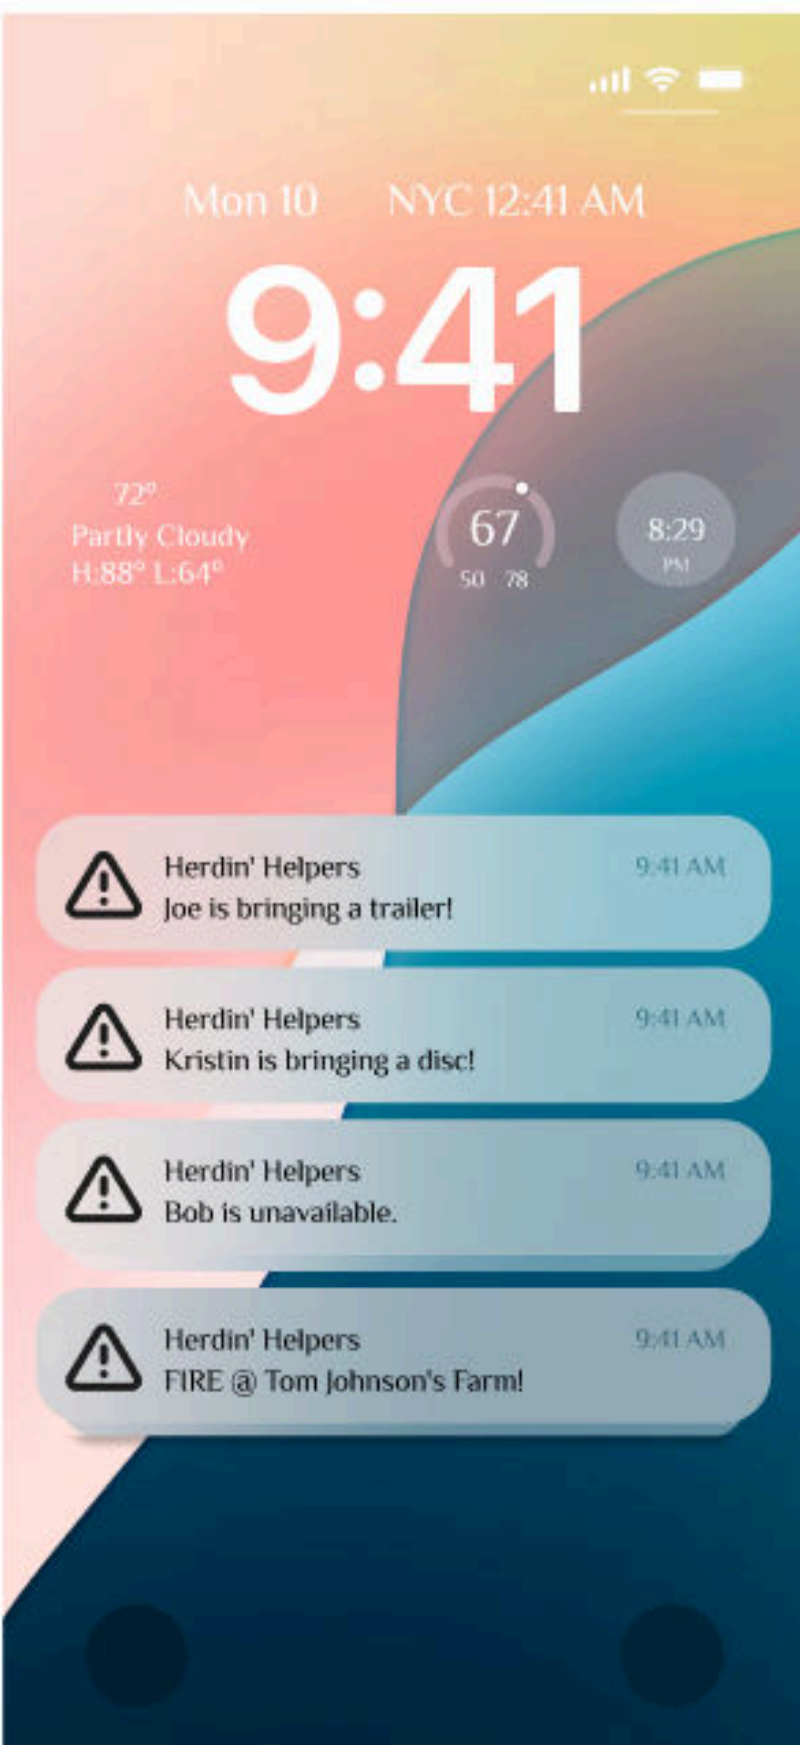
Mon 10 NYC 12:41 AM

9:41

72°
Partly Cloudy
H:88° L:64°

67
50 78

8:29
PM

Herdin' Helpers
Joe is bringing a trailer!
9:41 AM

Herdin' Helpers
Kristin is bringing a disc!
9:41 AM

Herdin' Helpers
Bob is unavailable.
9:41 AM

Herdin' Helpers
FIRE @ Tom Johnson's Farm!
9:41 AM